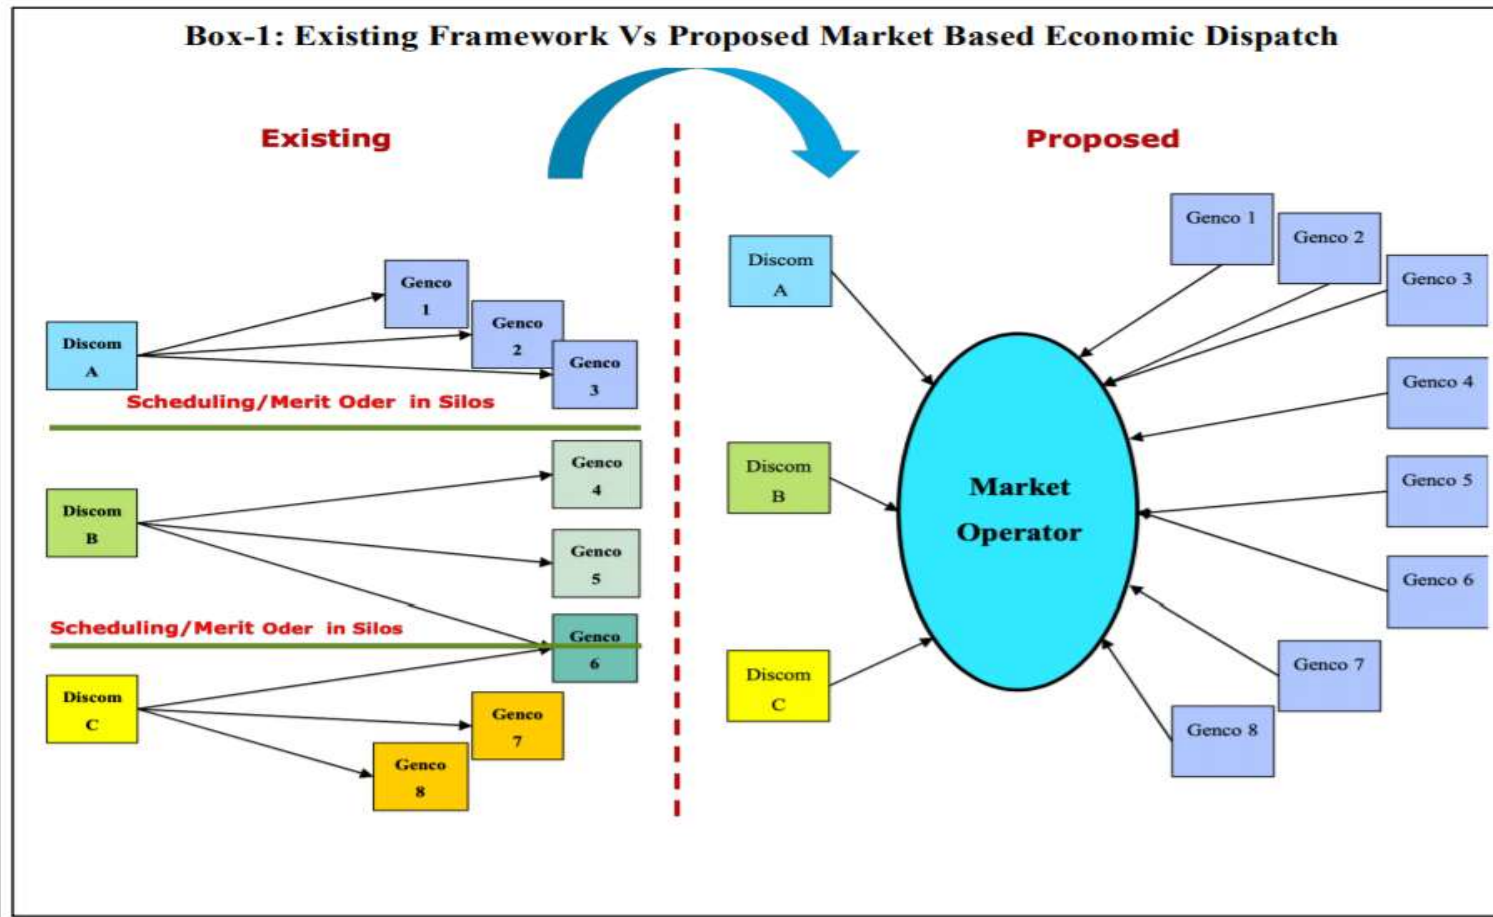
Box-1: Existing Framework Vs Proposed Market Based Economic Dispatch

Existing

Genco 1

Genco 2

Discom A

Genco 3

Scheduling/Merit Oder in Silos

Genco 4

Discom B

Genco 5

Scheduling/Merit Oder in Silos

Genco 6

Discom C

Genco 7

Genco 8

Proposed

Genco 1

Genco 2

Discom A

Genco 3

Genco 4

Discom B

Market Operator

Genco 5

Genco 6

Discom C

Genco 7

Genco 8